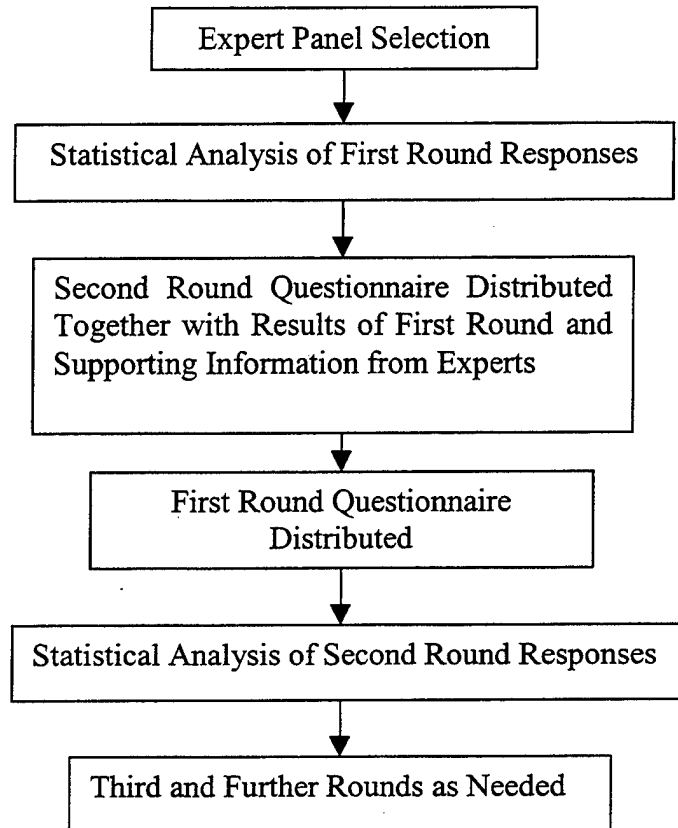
Expert Panel Selection

Statistical Analysis of First Round Responses

Second Round Questionnaire Distributed Together with Results of First Round and Supporting Information from Experts

First Round Questionnaire Distributed

Statistical Analysis of Second Round Responses

Third and Further Rounds as Needed